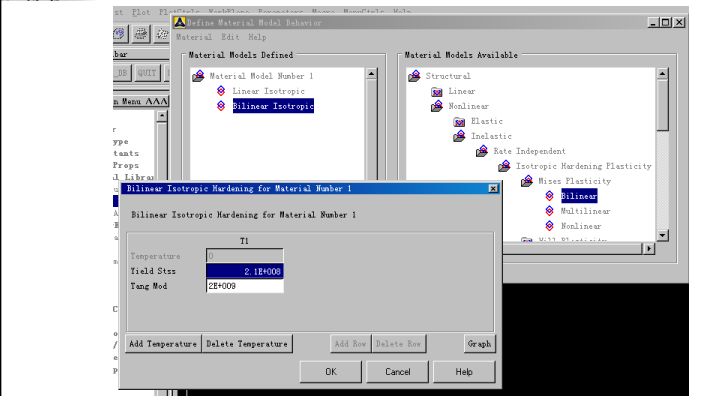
st Plot PlotCtrls WorkPlane Parameters Macro MenuCtrls Help
Define Material Model Behavior
Material Edit Help
bar
_DB QUIT
n Menu AAA
r
ype
tants
Props
l Librar
Material Models Defined
Material Model Number 1
Linear Isotropic
Bilinear Isotropic
Material Models Available
Structural
Linear
Nonlinear
Elastic
Inelastic
Rate Independent
Isotropic Hardening Plasticity
Mises Plasticity
Bilinear
Multilinear
Nonlinear
Hill Plasticity
Bilinear Isotropic Hardening for Material Number 1
Bilinear Isotropic Hardening for Material Number 1
T1
Temperature 0
Yield Stss 2.1E+008
Tang Mod 2E+009
Add Temperature
Delete Temperature
Add Row
Delete Row
Graph
OK
Cancel
Help